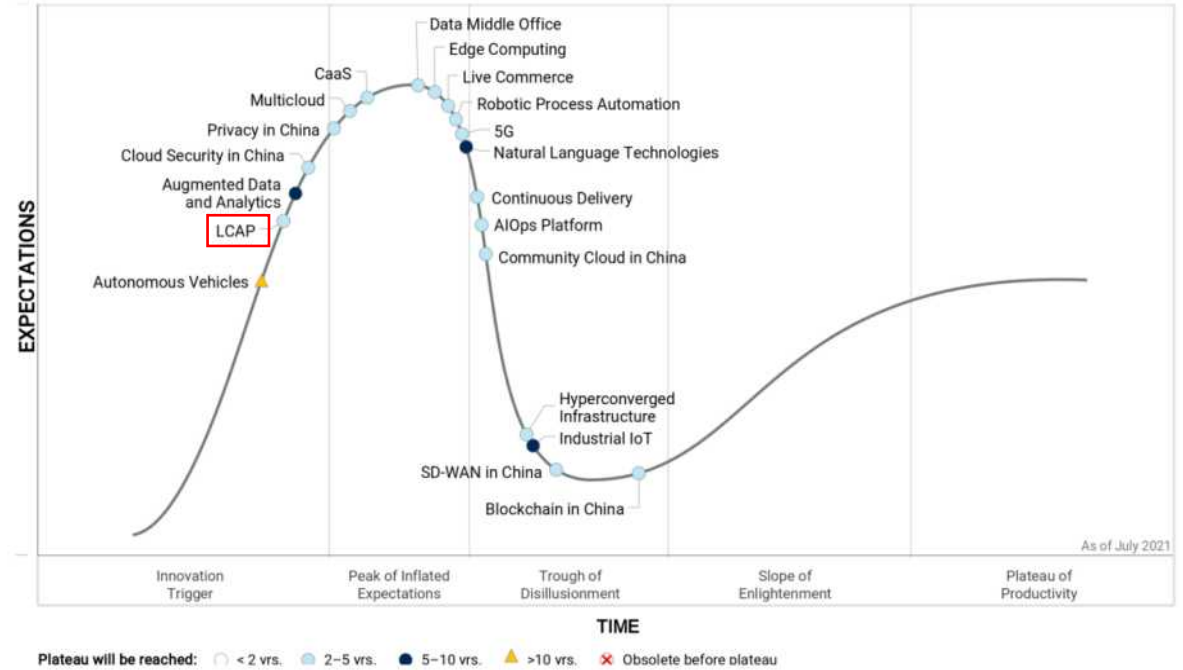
Data Middle Office
Edge Computing
CaaS
Live Commerce
Multicloud
Robotic Process Automation
Privacy in China
5G
Natural Language Technologies
Cloud Security in China
Augmented Data and Analytics
Continuous Delivery
AIOps Platform
LCAP
Community Cloud in China
Autonomous Vehicles
EXPECTATIONS
Hyperconverged Infrastructure
Industrial IoT
SD-WAN in China
Blockchain in China
As of July 2021

Innovation Trigger
Peak of Inflated Expectations
Trough of Disillusionment
Slope of Enlightenment
Plateau of Productivity

TIME

Plateau will be reached: < 2 yrs. 2–5 yrs. 5–10 yrs. >10 yrs. Obsolete before plateau